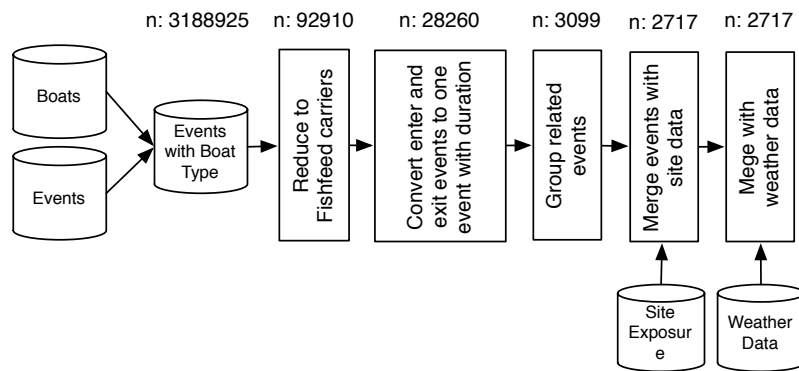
n: 3188925 n: 92910 n: 28260 n: 3099 n: 2717 n: 2717

Boats

Events

Events with Boat Type

Reduce to Fishfeed carriers

Convert enter and exit events to one event with duration

Group related events

Merge events with site data

Mege with weather data

Site Exposure

Weather Data